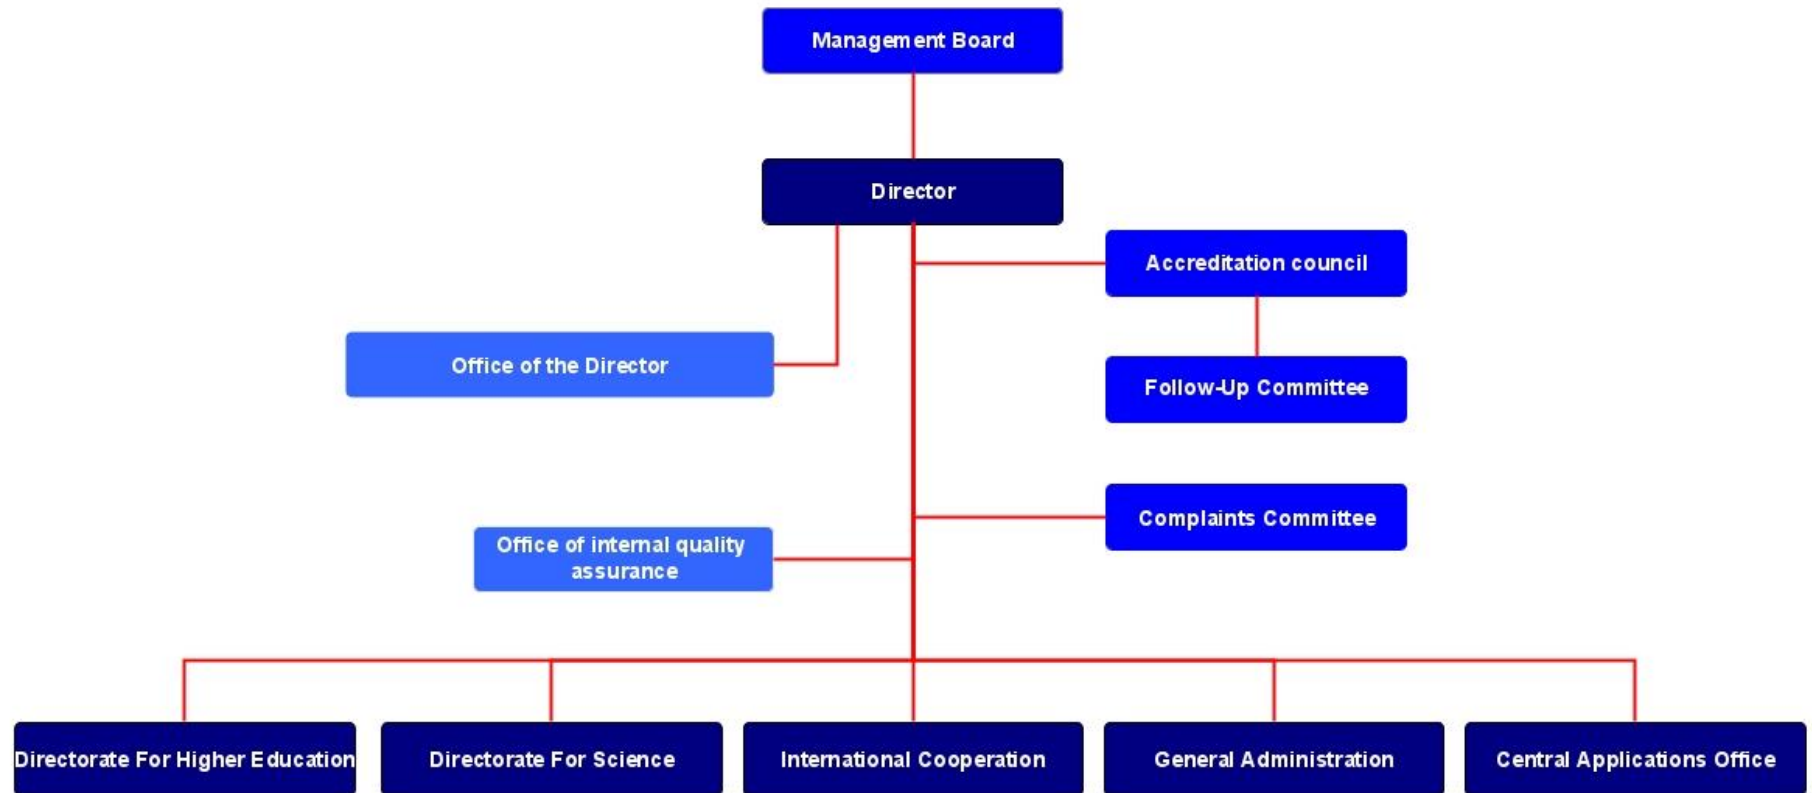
Management Board

Director

Accreditation council

Office of the Director

Follow-Up Committee

Complaints Committee

Office of internal quality assurance

Directorate For Higher Education

Directorate For Science

International Cooperation

General Administration

Central Applications Office